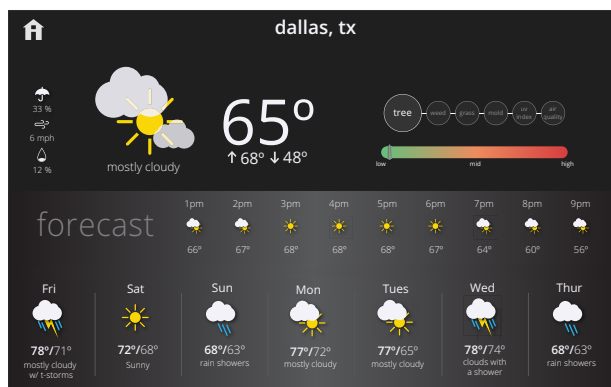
dallas, tx

33 %
6 mph
12 %

mostly cloudy

65°
↑68° ↓48°

tree weed grass mold uv index air quality

low mid high

forecast

| 1pm | 2pm | 3pm | 4pm | 5pm | 6pm | 7pm | 8pm | 9pm |
|---|---|---|---|---|---|---|---|---|
| 66° | 67° | 68° | 68° | 68° | 67° | 64° | 60° | 56° |

| Fri | Sat | Sun | Mon | Tues | Wed | Thur |
|---|---|---|---|---|---|---|
| 78°/71° | 72°/68° | 68°/63° | 77°/72° | 77°/65° | 78°/74° | 68°/63° |
| mostly cloudy w/ t-storms | Sunny | rain showers | mostly cloudy | mostly cloudy | clouds with a shower | rain showers |